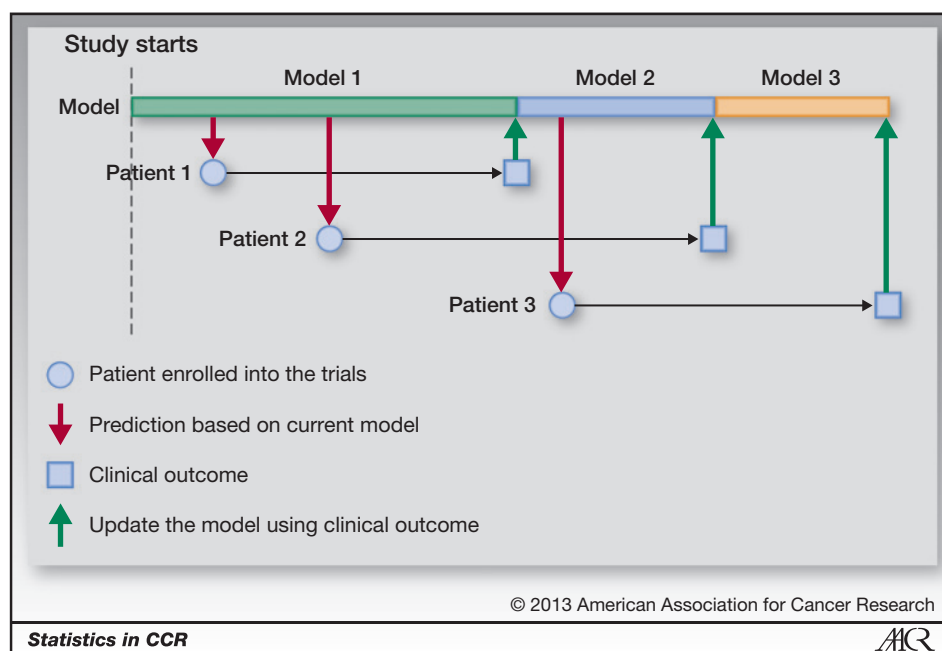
Study starts

Model 1

Model 2

Model 3

Model

Patient 1

Patient 2

Patient 3

Patient enrolled into the trials

Prediction based on current model

Clinical outcome

Update the model using clinical outcome

© 2013 American Association for Cancer Research

Statistics in CCR

AACR